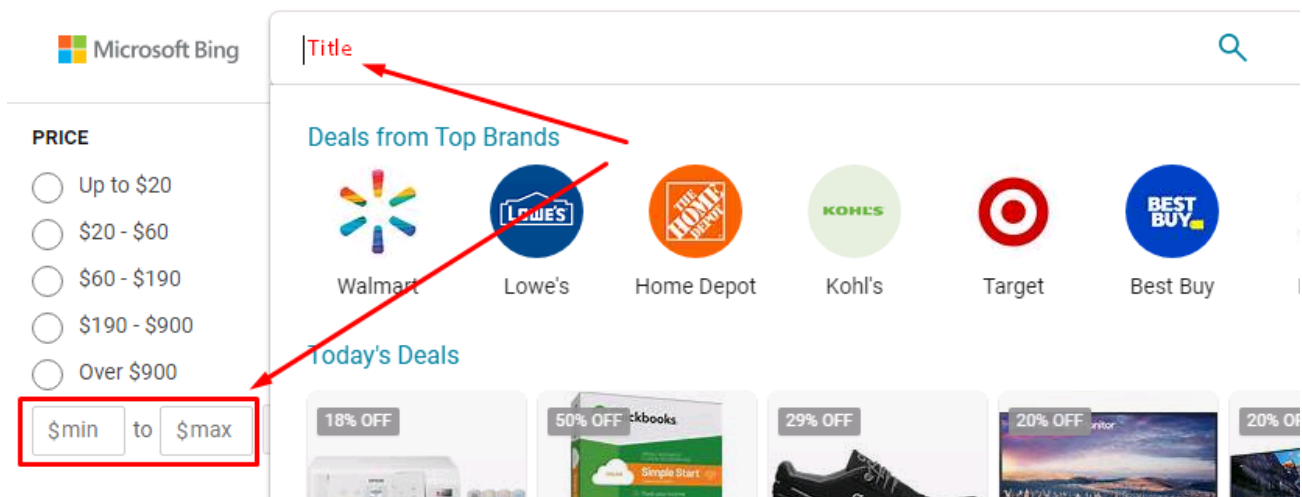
Microsoft Bing

Title

PRICE

Up to $20

$20 - $60

$60 - $190

$190 - $900

Over $900

$min to $max

Deals from Top Brands

LOWE'S

THE HOME DEPOT

KOHL'S

BEST BUY

Walmart Lowe's Home Depot Kohl's Target Best Buy

Today's Deals

18% OFF

50% OFF
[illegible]ckbooks
Simple Start

29% OFF

20% OFF

20% OFF